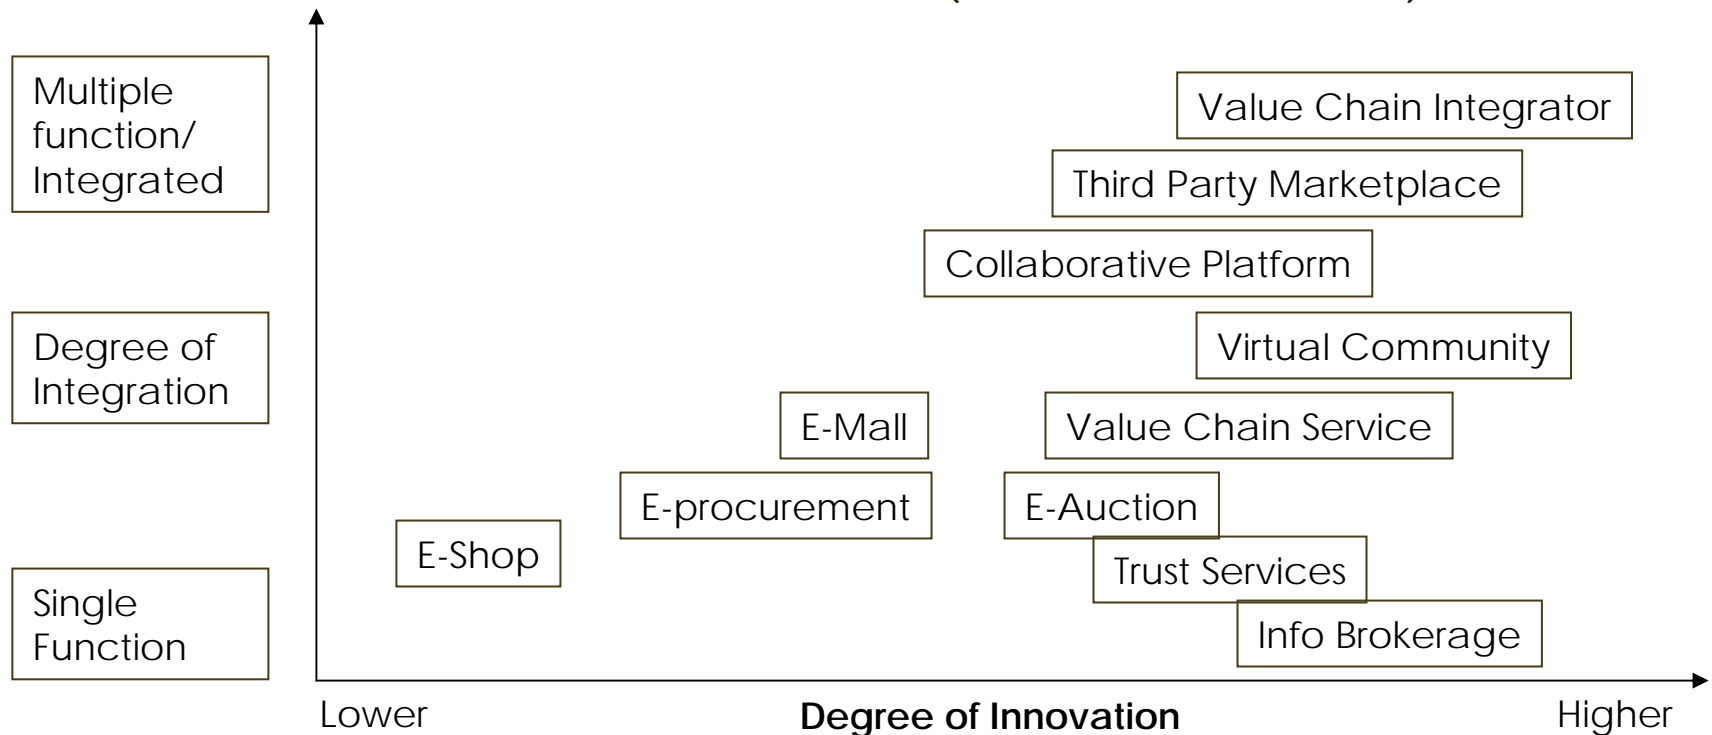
Multiple function/ Integrated

Degree of Integration

Single Function

Value Chain Integrator

Third Party Marketplace

Collaborative Platform

Virtual Community

E-Mall

Value Chain Service

E-procurement

E-Auction

E-Shop

Trust Services

Info Brokerage

Lower

Degree of Innovation

Higher